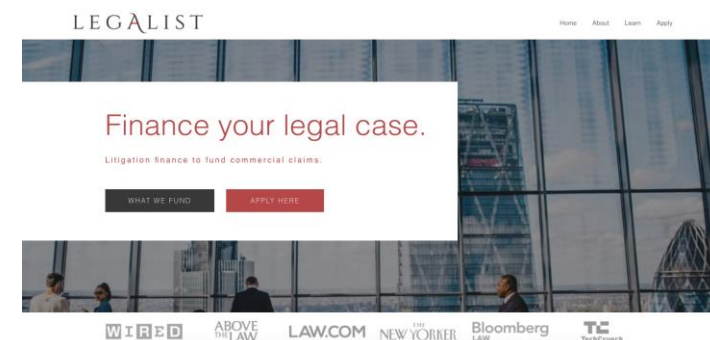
LEGALIST

Home About Learn Apply

Finance your legal case.

Litigation finance to fund commercial claims.

WHAT WE FUND

APPLY HERE

WIRED ABOVE THE LAW LAW.COM THE NEW YORKER Bloomberg LAW TC TechCrunch